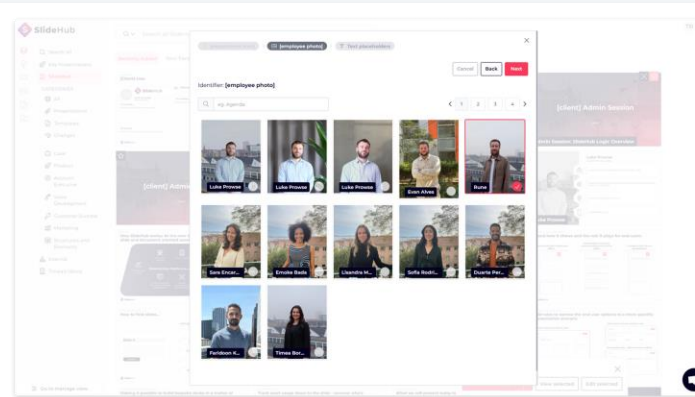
SlideHub

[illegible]

[employee photo]

Text placeholders

Cancel

Back

Next

Identifier: [employee photo]

eg. Agenda

1

2

3

Luke Prowse

Luke Prowse

Luke Prowse

Evan Alves

Rune

Sara Encar...

Emeka Bada

Leandra M...

Sofia Rodri...

Duarte Per...

Ferdison K...

Times Bor...

[client] Admin Session

[client] Admi

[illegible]